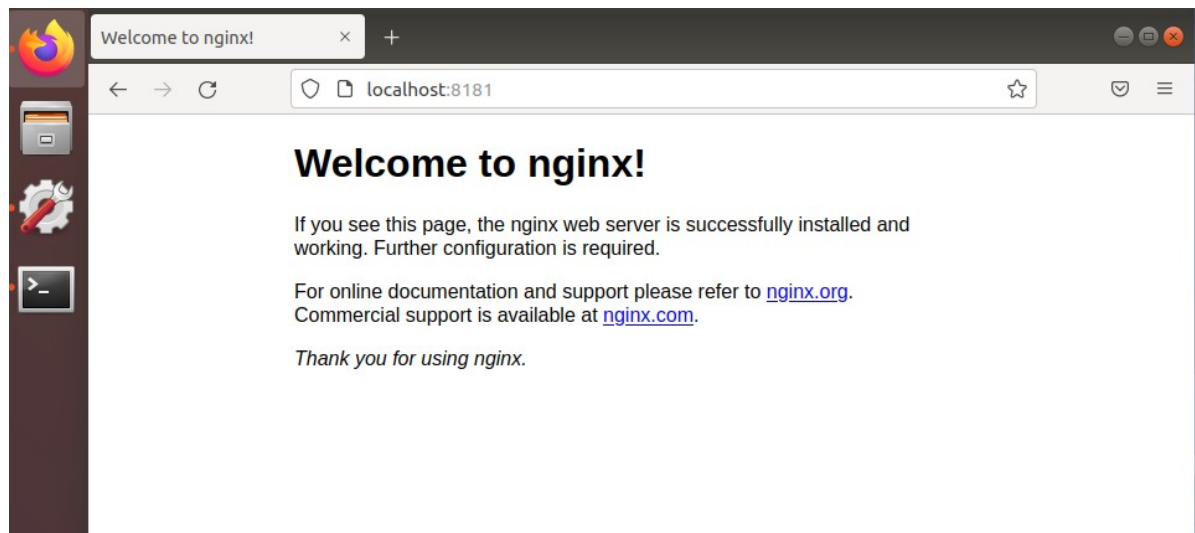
Welcome to nginx! ×

localhost:8181

# Welcome to nginx!

If you see this page, the nginx web server is successfully installed and working. Further configuration is required.

For online documentation and support please refer to nginx.org.
Commercial support is available at nginx.com.

*Thank you for using nginx.*